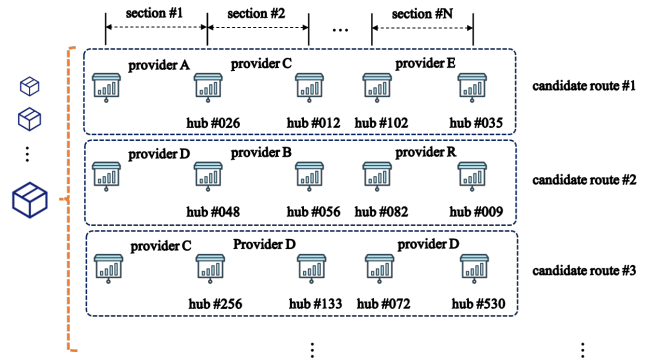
section #1 section #2 ... section #N

provider A provider C provider E
hub #026 hub #012 hub #102 hub #035
candidate route #1

provider D provider B provider R
hub #048 hub #056 hub #082 hub #009
candidate route #2

provider C Provider D provider D
hub #256 hub #133 hub #072 hub #530
candidate route #3

⋮ ⋮